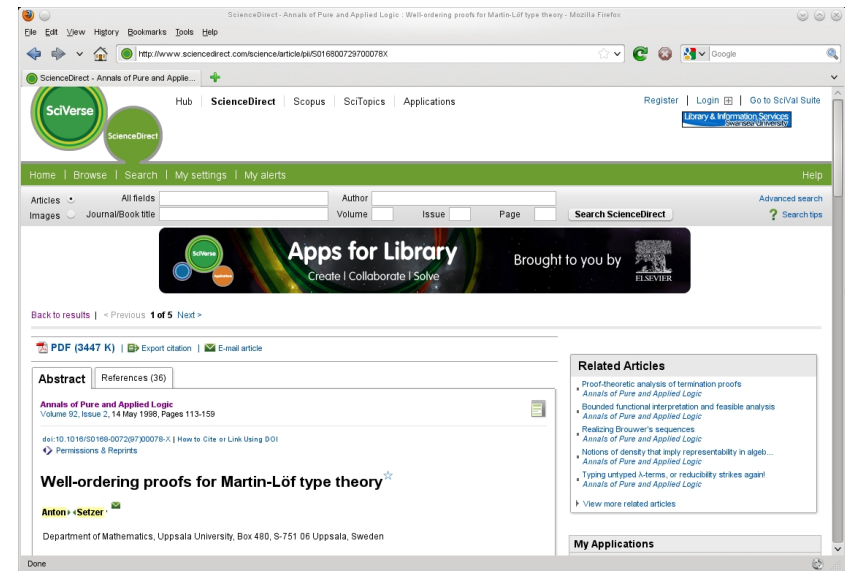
ScienceDirect - Annals of Pure and Applied Logic : Well-ordering proofs for Martin-Löf type theory - Mozilla Firefox

File Edit View History Bookmarks Tools Help

http://www.sciencedirect.com/science/article/pii/S016800729700078X

Google

ScienceDirect - Annals of Pure and Applie...

SciVerse

ScienceDirect

Hub | ScienceDirect | Scopus | SciTopics | Applications

Register | Login | Go to SciVal Suite

Library & Information Services Swansea University

Home | Browse | Search | My settings | My alerts

Help

Articles All fields Author

Images Journal/Book title Volume Issue Page

Search ScienceDirect

Advanced search

Search tips

SciVerse

Apps for Library

Create | Collaborate | Solve

Brought to you by

ELSEVIER

Back to results | < Previous 1 of 5 Next >

PDF (3447 K) | Export citation | E-mail article

Abstract

References (36)

Annals of Pure and Applied Logic
Volume 92, Issue 2, 14 May 1998, Pages 113-159

doi:10.1016/S0168-0072(97)00078-X | How to Cite or Link Using DOI

Permissions & Reprints

Well-ordering proofs for Martin-Löf type theory

Anton Setzer

Department of Mathematics, Uppsala University, Box 480, S-751 06 Uppsala, Sweden

Related Articles

Proof-theoretic analysis of termination proofs
Annals of Pure and Applied Logic

Bounded functional interpretation and feasible analysis
Annals of Pure and Applied Logic

Realizing Brouwer's sequences
Annals of Pure and Applied Logic

Notions of density that imply representability in algeb...
Annals of Pure and Applied Logic

Typing untyped λ-terms, or reducibility strikes again!
Annals of Pure and Applied Logic

View more related articles

My Applications

Done